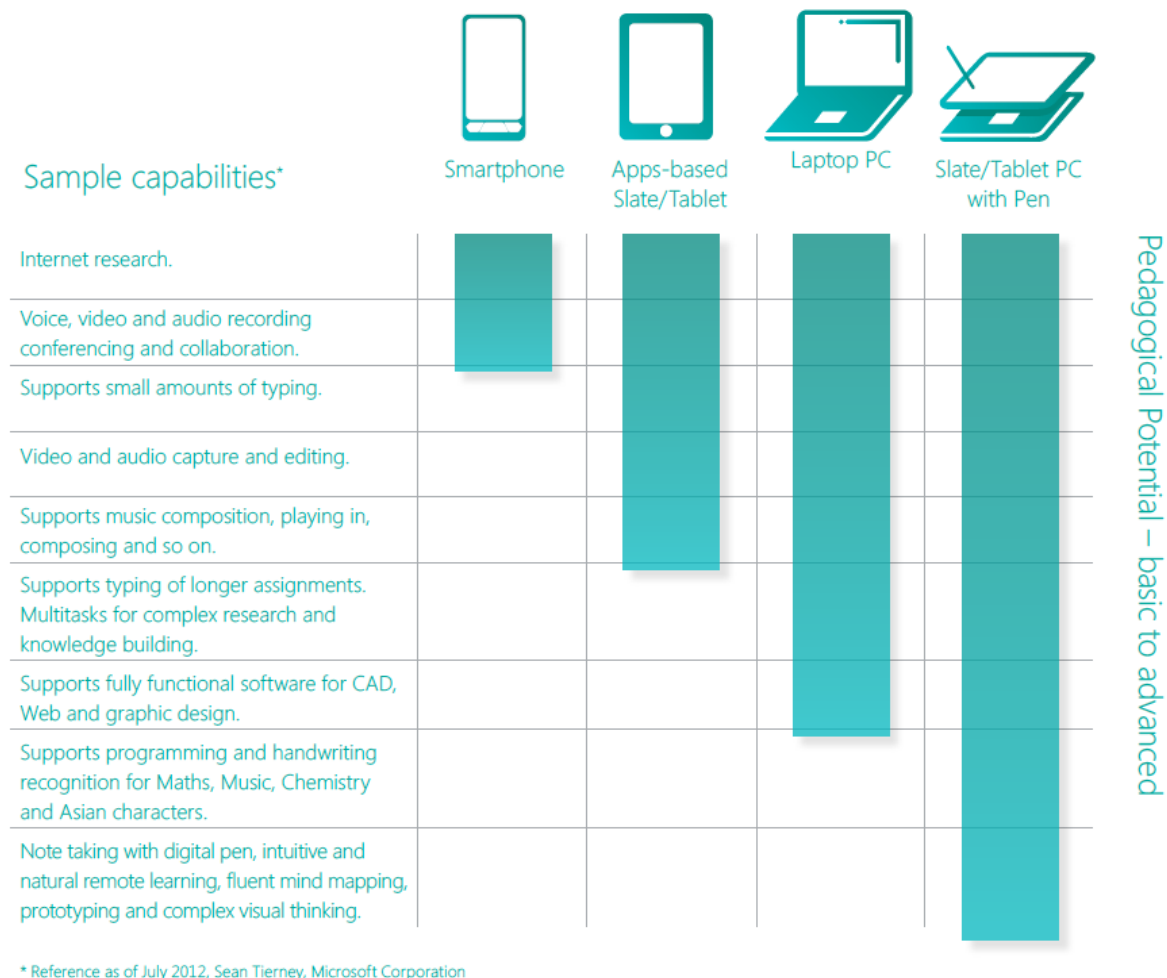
Sample capabilities*

Smartphone

Apps-based Slate/Tablet

Laptop PC

Slate/Tablet PC with Pen

Internet research.

Voice, video and audio recording conferencing and collaboration.

Supports small amounts of typing.

Video and audio capture and editing.

Supports music composition, playing in, composing and so on.

Supports typing of longer assignments. Multitasks for complex research and knowledge building.

Supports fully functional software for CAD, Web and graphic design.

Supports programming and handwriting recognition for Maths, Music, Chemistry and Asian characters.

Note taking with digital pen, intuitive and natural remote learning, fluent mind mapping, prototyping and complex visual thinking.

Pedagogical Potential – basic to advanced

* Reference as of July 2012, Sean Tierney, Microsoft Corporation